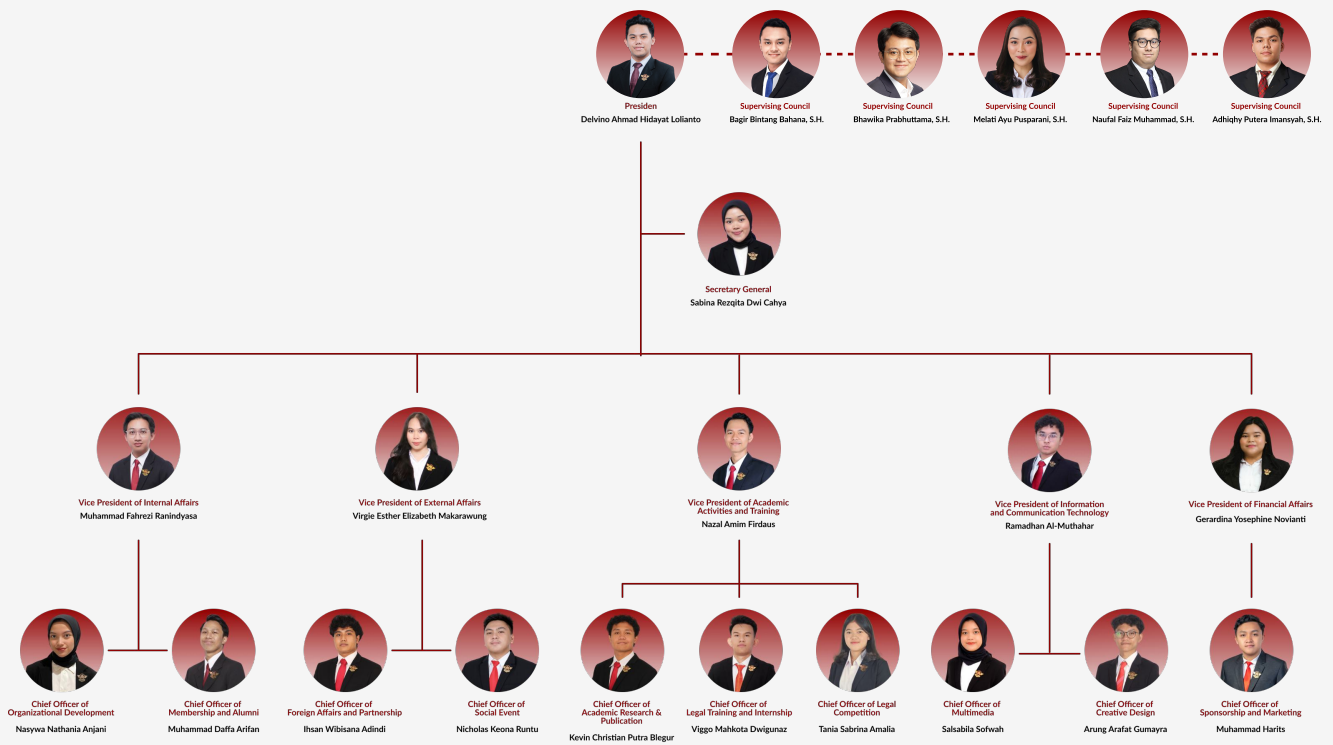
Presiden
Delvino Ahmad Hidayat Lolianto

Supervising Council
Bagir Bintang Bahana, S.H.

Supervising Council
Bhawika Prabhuttama, S.H.

Supervising Council
Melati Ayu Pusparani, S.H.

Supervising Council
Naufal Faiz Muhammad, S.H.

Supervising Council
Adhiqhy Putera Imansyah, S.H.

Secretary General
Sabina Rezqita Dwi Cahya

Vice President of Internal Affairs
Muhammad Fahrezi Ranindyasa

Vice President of External Affairs
Virgie Esther Elizabeth Makarawung

Vice President of Academic Activities and Training
Nazal Amim Firdaus

Vice President of Information and Communication Technology
Ramadhan Al-Muthahar

Vice President of Financial Affairs
Gerardina Yosephine Novianti

Chief Officer of Organizational Development
Nasywa Nathania Anjani

Chief Officer of Membership and Alumni
Muhammad Daffa Arifan

Chief Officer of Foreign Affairs and Partnership
Ihsan Wibisana Adindi

Chief Officer of Social Event
Nicholas Keona Runtu

Chief Officer of Academic Research & Publication
Kevin Christian Putra Blegur

Chief Officer of Legal Training and Internship
Viggo Mahkota Dwigunaz

Chief Officer of Legal Competition
Tania Sabrina Amalia

Chief Officer of Multimedia
Salsabila Sofwah

Chief Officer of Creative Design
Arung Arafat Gumayra

Chief Officer of Sponsorship and Marketing
Muhammad Harits